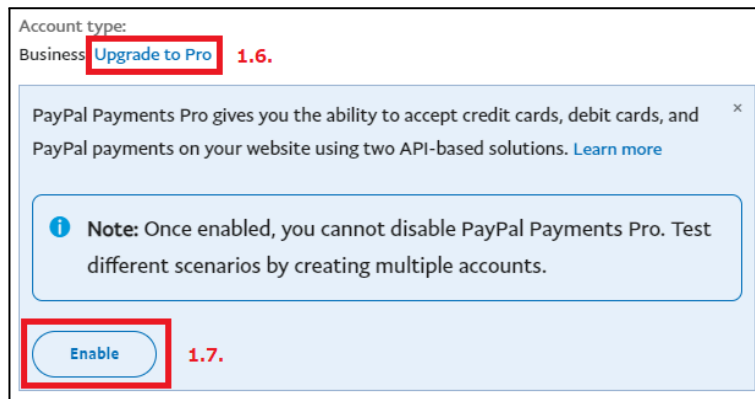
Account type:
Business Upgrade to Pro 1.6.

PayPal Payments Pro gives you the ability to accept credit cards, debit cards, and PayPal payments on your website using two API-based solutions. Learn more ×

Note: Once enabled, you cannot disable PayPal Payments Pro. Test different scenarios by creating multiple accounts.

Enable 1.7.